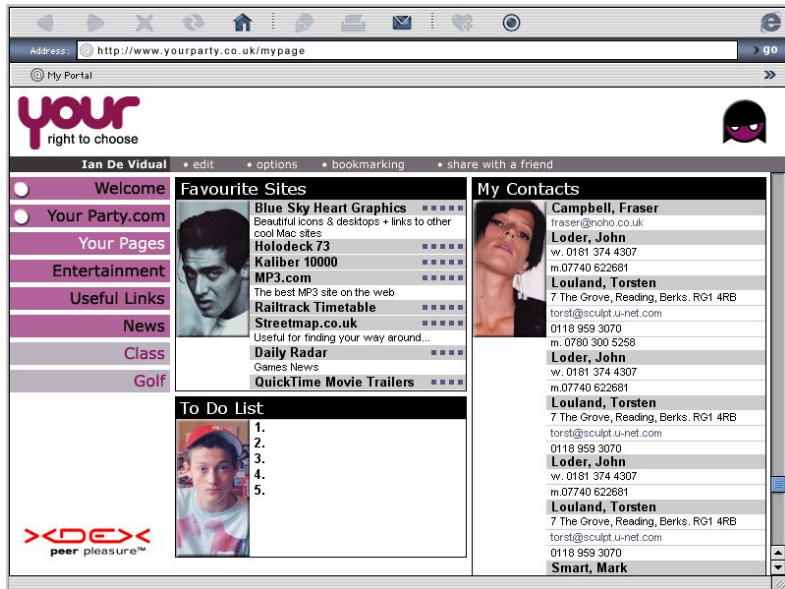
Address: http://www.yourparty.co.uk/mypage

go

My Portal

your
right to choose

Ian De Vidual • edit • options • bookmarking • share with a friend

Welcome
Your Party.com
Your Pages
Entertainment
Useful Links
News
Class
Golf

Favourite Sites
Blue Sky Heart Graphics
Beautiful icons & desktops + links to other cool Mac sites
Holodeck 73
Kaliber 10000
MP3.com
The best MP3 site on the web
Railtrack Timetable
Streetmap.co.uk
Useful for finding your way around...
Daily Radar
Games News
QuickTime Movie Trailers

To Do List
1.
2.
3.
4.
5.

My Contacts
Campbell, Fraser
fraser@noho.co.uk
Loder, John
w. 0181 374 4307
m.07740 622681
Louland, Torsten
7 The Grove, Reading, Berks. RG1 4RB
torst@sculpt.u-net.com
0118 959 3070
m. 0780 300 5258
Loder, John
w. 0181 374 4307
m.07740 622681
Louland, Torsten
7 The Grove, Reading, Berks. RG1 4RB
torst@sculpt.u-net.com
0118 959 3070
Loder, John
w. 0181 374 4307
m.07740 622681
Louland, Torsten
7 The Grove, Reading, Berks. RG1 4RB
torst@sculpt.u-net.com
0118 959 3070
Smart, Mark

>DEX<
peer pleasure™